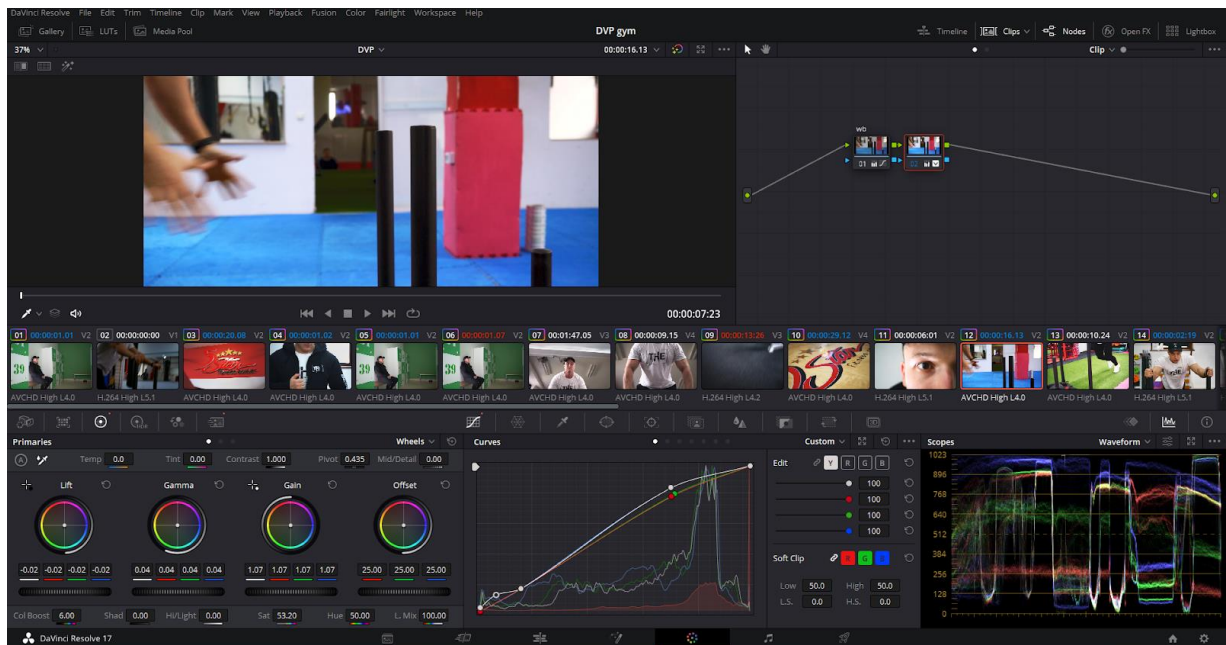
DaVinci Resolve File Edit Trim Timeline Clip Mark View Playback Fusion Color Fairlight Workspace Help

Gallery LUTs Media Pool

DVP gym

Timeline Clips Nodes Open FX Lightbox

37% DVP 00:00:16.13 Clip

WB

01 02

00:00:07:23

| 01 00:00:01.01 V2 | 02 00:00:00:00 V1 | 03 00:00:20.08 V2 | 04 00:00:01.02 V2 | 05 00:00:01.01 V2 | 06 00:00:01.07 V2 | 07 00:01:47.05 V3 | 08 00:00:09.15 V4 | 09 00:00:13:26 V3 | 10 00:00:29.12 V4 | 11 00:00:06:01 V2 | 12 00:00:16.13 V2 | 13 00:00:10.24 V2 | 14 00:00:02:19 V2 |
|---|---|---|---|---|---|---|---|---|---|---|---|---|---|
| AVCHD High L4.0 | H.264 High L5.1 | AVCHD High L4.0 | AVCHD High L4.0 | AVCHD High L4.0 | AVCHD High L4.0 | AVCHD High L4.0 | AVCHD High L4.0 | H.264 High L4.2 | AVCHD High L4.0 | H.264 High L5.1 | AVCHD High L4.0 | AVCHD High L4.0 | H.264 High L5.1 |

Primaries Wheels

Temp 0.0 Tint 0.00 Contrast 1.000 Pivot 0.435 Mid/Detail 0.00

Lift Gamma Gain Offset

-0.02 -0.02 -0.02 -0.02 0.04 0.04 0.04 0.04 1.07 1.07 1.07 1.07 25.00 25.00 25.00

Col Boost 6.00 Shad 0.00 Hi/Light 0.00 Sat 53.20 Hue 50.00 L. Mix 100.00

Curves Custom

Edit Y R G B

100
100
100
100

Soft Clip R G B

Low 50.0 High 50.0
L.S. 0.0 H.S. 0.0

Scopes Waveform

1023
896
768
640
512
384
256
128
0

DaVinci Resolve 17